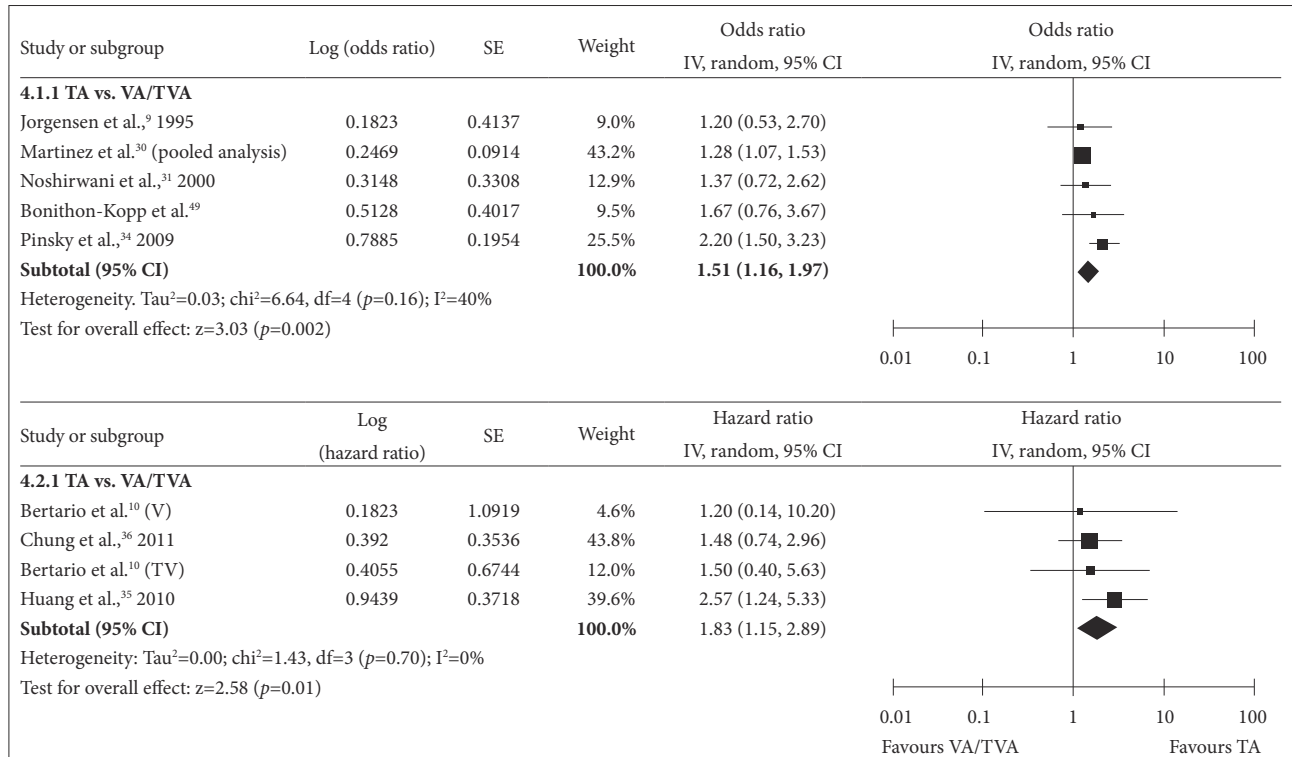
| Study or subgroup | Log (odds ratio) | SE | Weight | Odds ratio IV, random, 95% CI | Odds ratio IV, random, 95% CI |
|---|---|---|---|---|---|
| **4.1.1 TA vs. VA/TVA** | | | | | |
| Jorgensen et al.,$^{9}$ 1995 | 0.1823 | 0.4137 | 9.0% | 1.20 (0.53, 2.70) | |
| Martinez et al.$^{30}$ (pooled analysis) | 0.2469 | 0.0914 | 43.2% | 1.28 (1.07, 1.53) | |
| Noshirwani et al.,$^{31}$ 2000 | 0.3148 | 0.3308 | 12.9% | 1.37 (0.72, 2.62) | |
| Bonithon-Kopp et al.$^{49}$ | 0.5128 | 0.4017 | 9.5% | 1.67 (0.76, 3.67) | |
| Pinsky et al.,$^{34}$ 2009 | 0.7885 | 0.1954 | 25.5% | 2.20 (1.50, 3.23) | |
| **Subtotal (95% CI)** | | | **100.0%** | **1.51 (1.16, 1.97)** | |

Heterogeneity. Tau$^2$=0.03; chi$^2$=6.64, df=4 ($p$=0.16); I$^2$=40%
Test for overall effect: z=3.03 ($p$=0.002)

0.01 0.1 1 10 100

| Study or subgroup | Log (hazard ratio) | SE | Weight | Hazard ratio IV, random, 95% CI | Hazard ratio IV, random, 95% CI |
|---|---|---|---|---|---|
| **4.2.1 TA vs. VA/TVA** | | | | | |
| Bertario et al.$^{10}$ (V) | 0.1823 | 1.0919 | 4.6% | 1.20 (0.14, 10.20) | |
| Chung et al.,$^{36}$ 2011 | 0.392 | 0.3536 | 43.8% | 1.48 (0.74, 2.96) | |
| Bertario et al.$^{10}$ (TV) | 0.4055 | 0.6744 | 12.0% | 1.50 (0.40, 5.63) | |
| Huang et al.,$^{35}$ 2010 | 0.9439 | 0.3718 | 39.6% | 2.57 (1.24, 5.33) | |
| **Subtotal (95% CI)** | | | **100.0%** | 1.83 (1.15, 2.89) | |

Heterogeneity: Tau$^2$=0.00; chi$^2$=1.43, df=3 ($p$=0.70); I$^2$=0%
Test for overall effect: z=2.58 ($p$=0.01)

0.01 0.1 1 10 100
Favours VA/TVA Favours TA